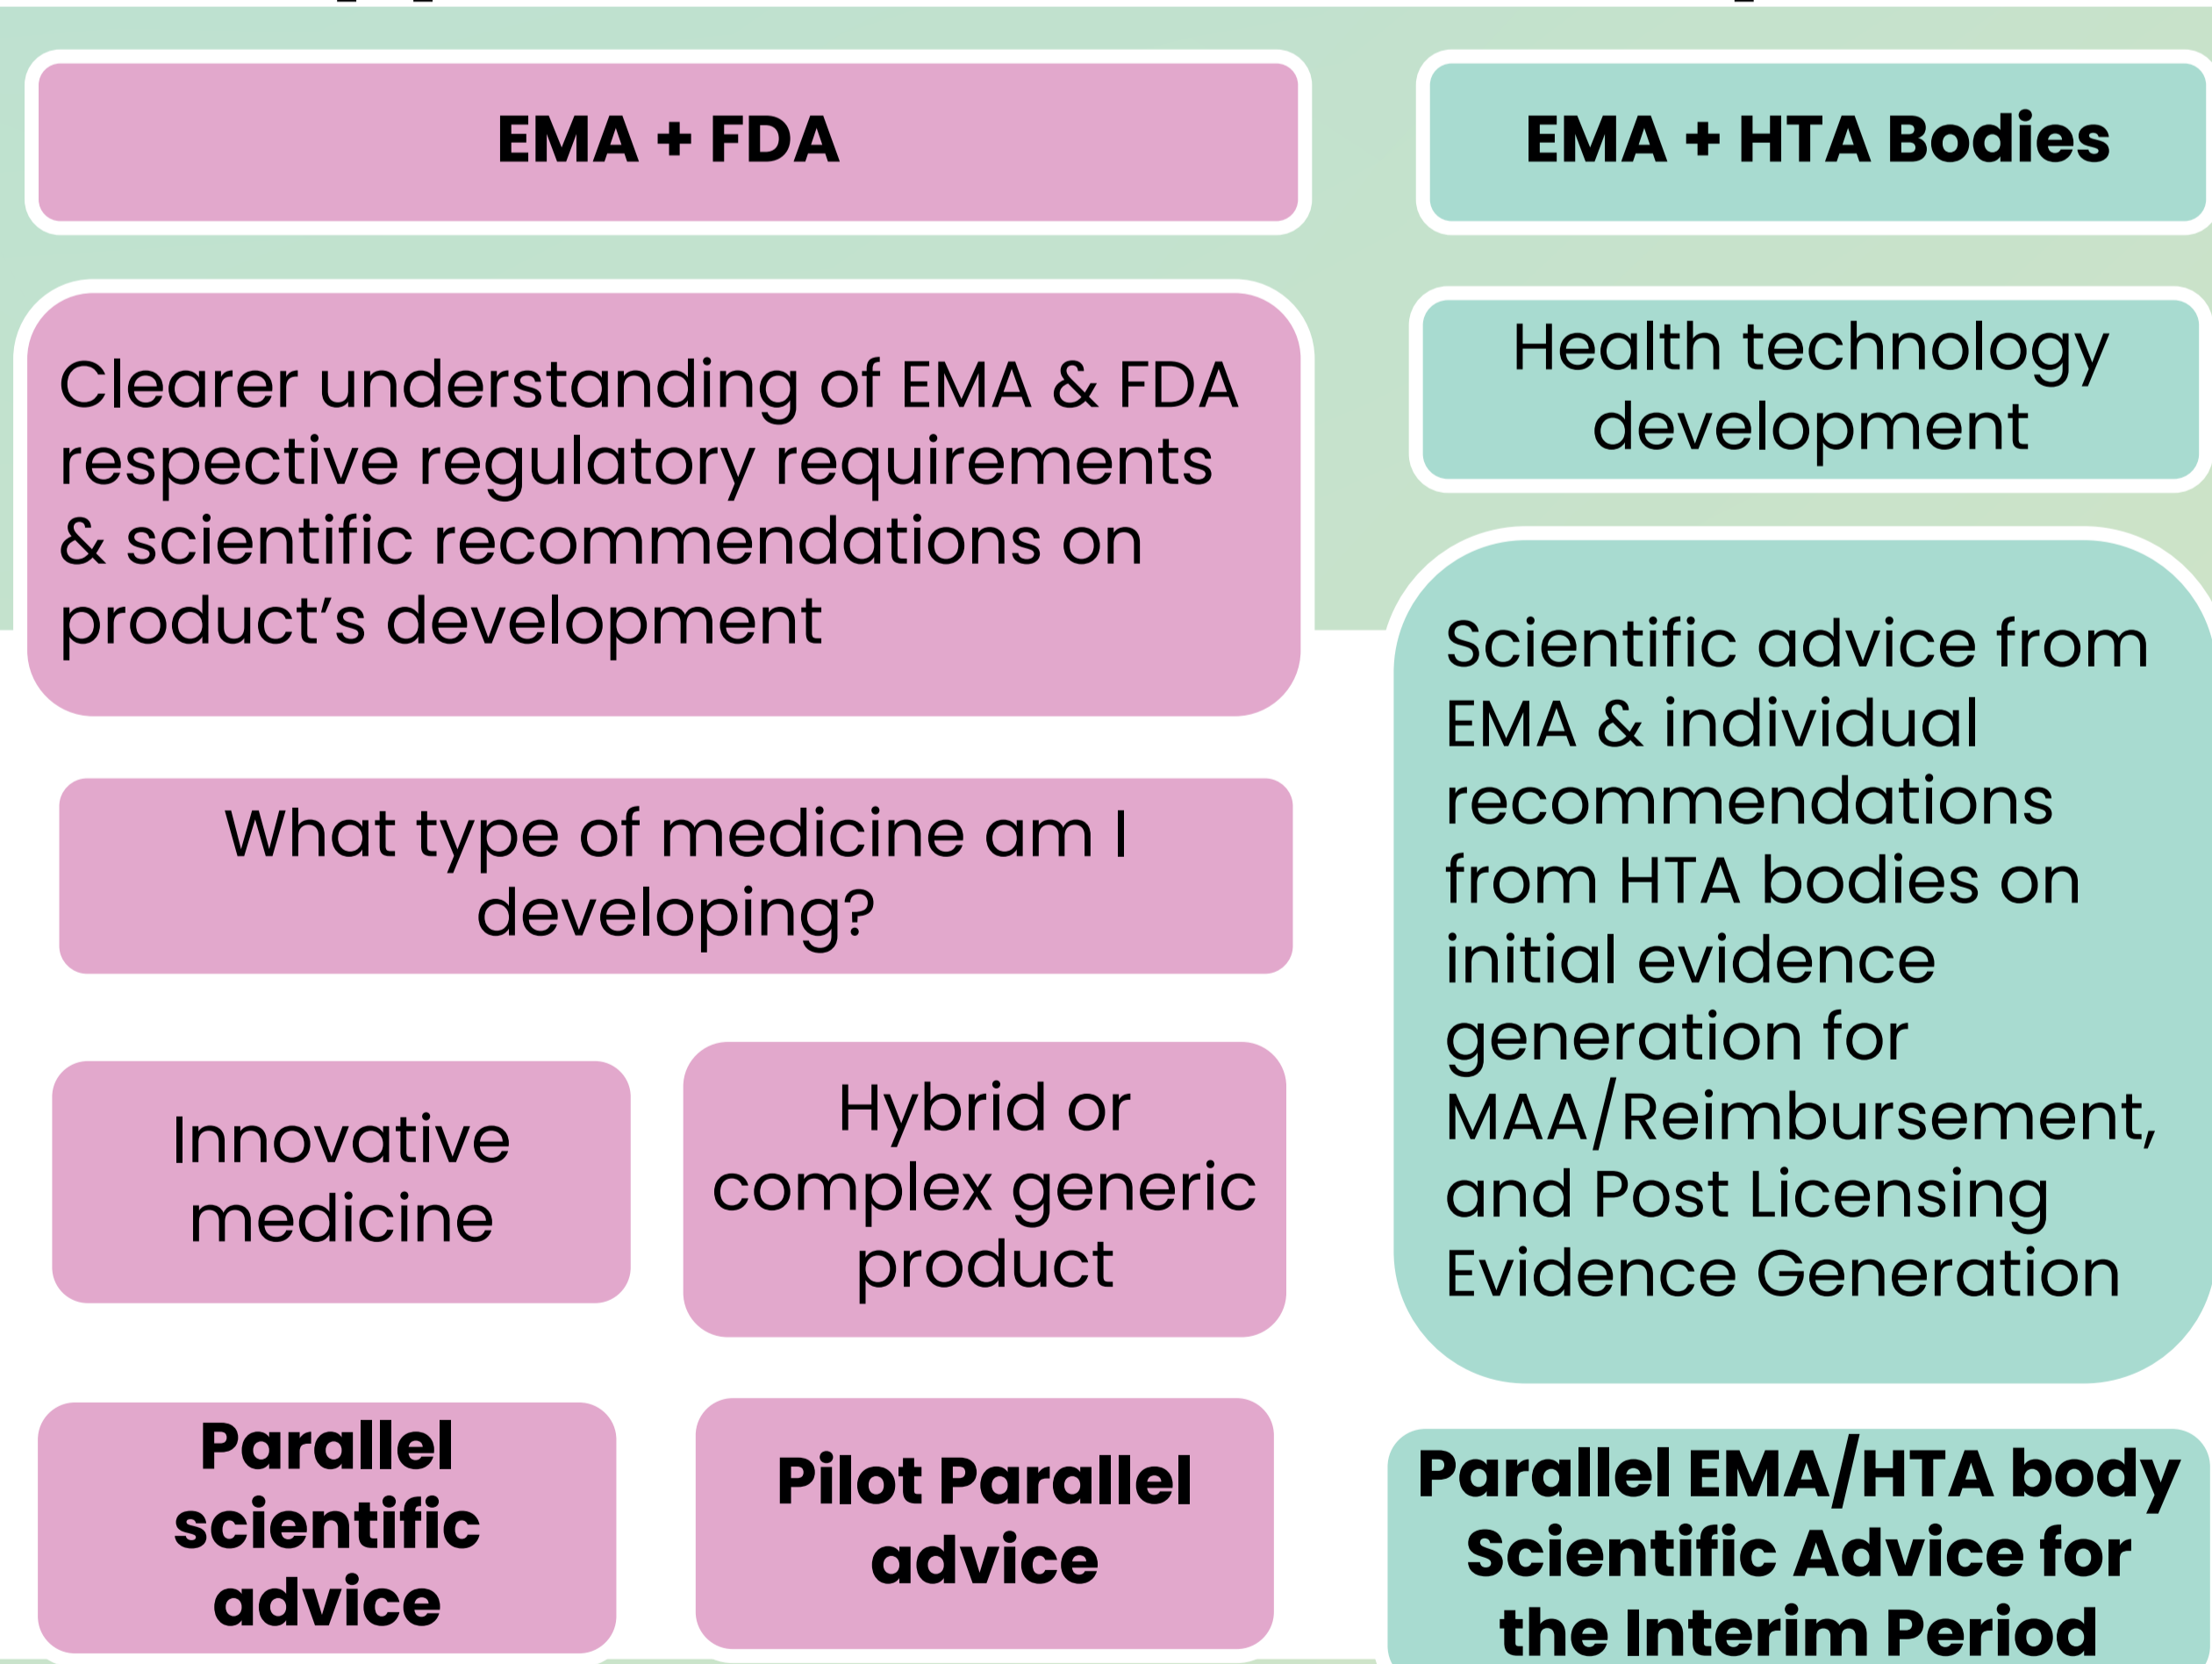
EMA + FDA

EMA + HTA Bodies

Clearer understanding of EMA & FDA respective regulatory requirements & scientific recommendations on product’s development

Health technology development

What type of medicine am I developing?

Scientific advice from EMA & individual recommendations from HTA bodies on initial evidence generation for MAA/Reimbursement, and Post Licensing Evidence Generation

Innovative medicine

Hybrid or complex generic product

Parallel scientific advice

Pilot Parallel advice

Parallel EMA/HTA body Scientific Advice for the Interim Period